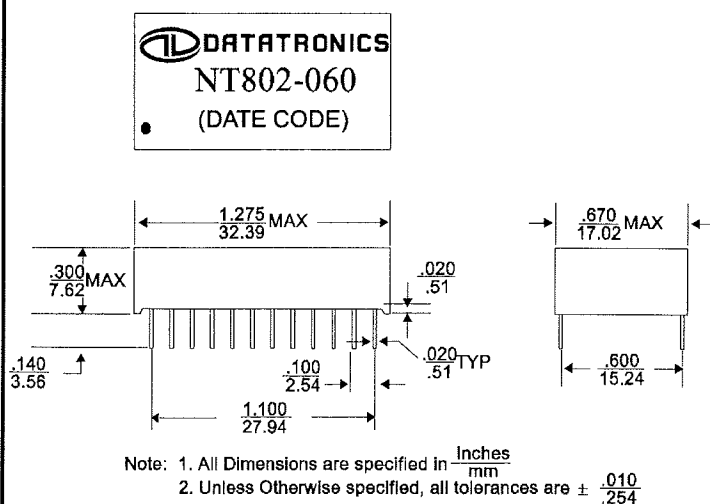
DATATRONICS
NT802-060
(DATE CODE)

$\frac{1.275}{32.39}$ MAX

$\frac{.670}{17.02}$ MAX

$\frac{.300}{7.62}$ MAX

$\frac{.020}{.51}$

$\frac{.020}{.51}$ TYP

$\frac{.140}{3.56}$

$\frac{.100}{2.54}$

$\frac{.600}{15.24}$

$\frac{1.100}{27.94}$

Note: 1. All Dimensions are specified in $\frac{\text{Inches}}{\text{mm}}$
2. Unless Otherwise specified, all tolerances are ± $\frac{.010}{.254}$